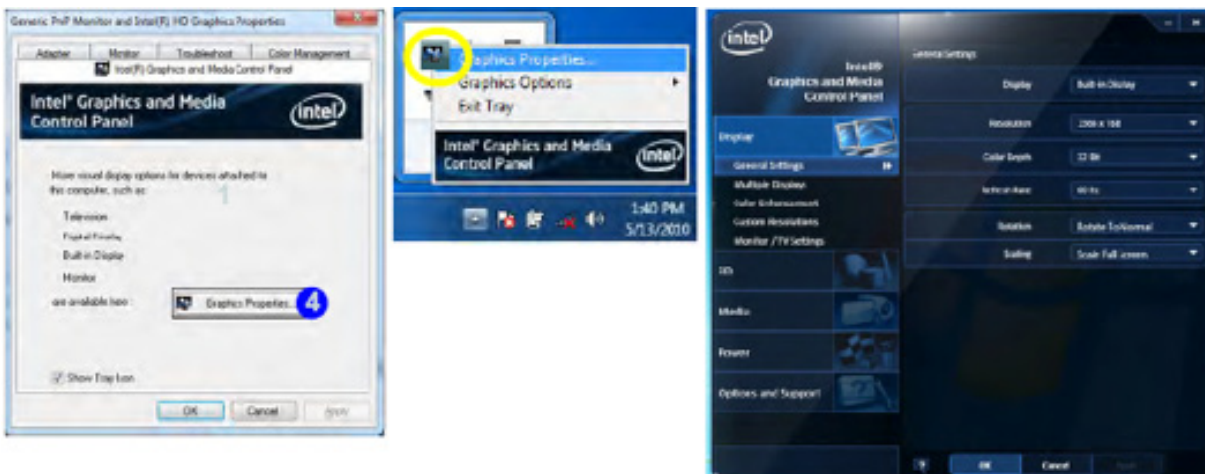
Generic PnP Monitor and Intel(R) HD Graphics Properties

Adapter | Monitor | Troubleshoot | Color Management

Intel(R) Graphics and Media Control Panel

Intel® Graphics and Media Control Panel

intel

More visual display options for devices attached to this computer, such as:

Television
Digital Display
Built-in Display
Monitor

are available here:

Graphics Properties...

4

Show Tray Icon

OK | Cancel | Apply

Graphics Properties...
Graphics Options
Exit Tray

Intel® Graphics and Media Control Panel

intel

1:40 PM
5/13/2010

intel

Intel® Graphics and Media Control Panel

Display
General Settings
Multiple Displays
Color Enhancement
Custom Resolutions
Monitor / TV Settings

3D

Media

Power

Options and Support

General Settings

Display | Built-in Display
Resolution | 1366 x 768
Color Depth | 32 Bit
Refresh Rate | 60 Hz
Rotation | Rotate To Normal
Scaling | Scale Full screen

? | OK | Cancel | Apply